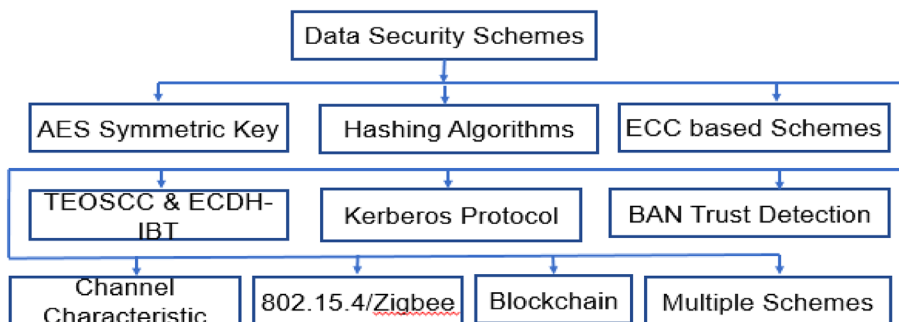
Data Security Schemes

AES Symmetric Key

Hashing Algorithms

ECC based Schemes

TEOSCC & ECDH-IBT

Kerberos Protocol

BAN Trust Detection

Channel Characteristic

802.15.4/Zigbee

Blockchain

Multiple Schemes